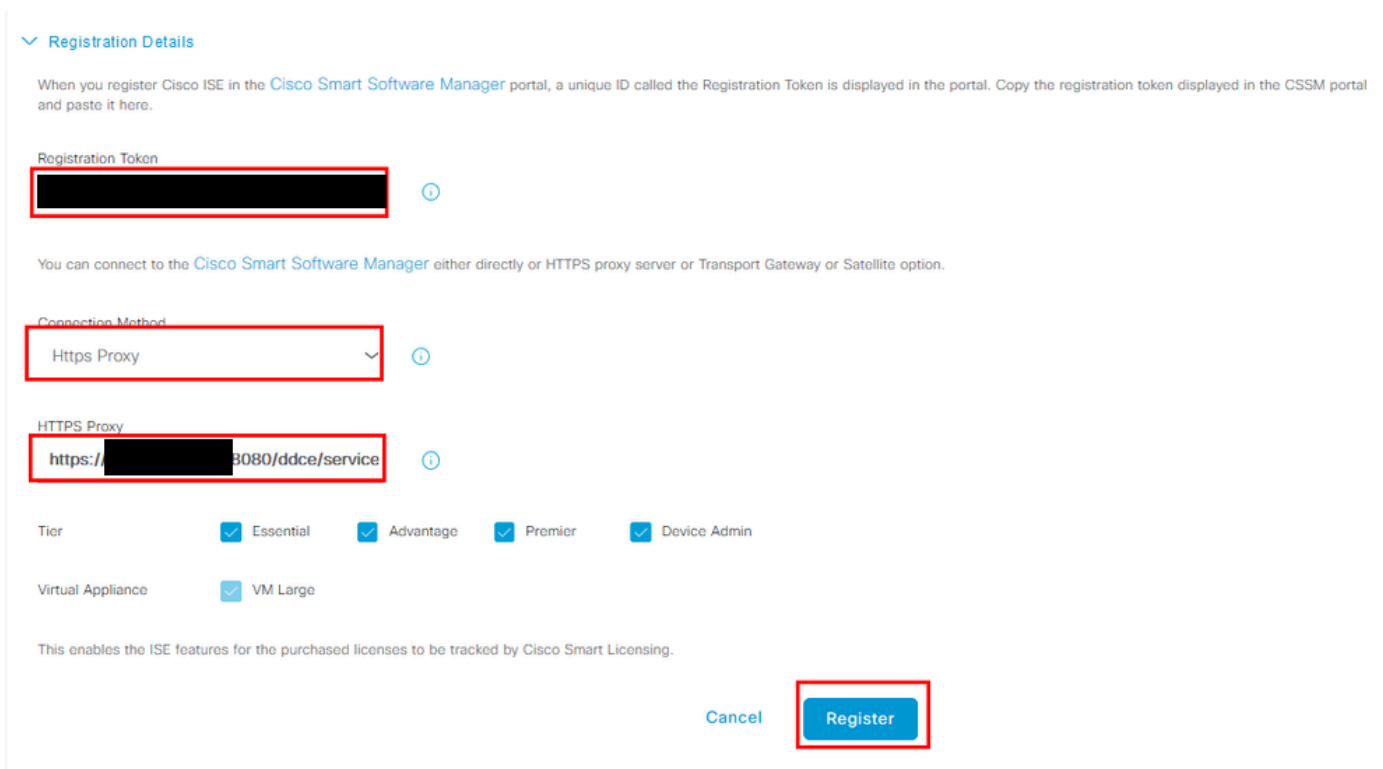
Registration Details

When you register Cisco ISE in the Cisco Smart Software Manager portal, a unique ID called the Registration Token is displayed in the portal. Copy the registration token displayed in the CSSM portal and paste it here.

Registration Token

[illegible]

You can connect to the Cisco Smart Software Manager either directly or HTTPS proxy server or Transport Gateway or Satellite option.

Connection Method

Https Proxy

HTTPS Proxy

https://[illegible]8080/ddce/service

Tier Essential Advantage Premier Device Admin

Virtual Appliance VM Large

This enables the ISE features for the purchased licenses to be tracked by Cisco Smart Licensing.

Cancel Register